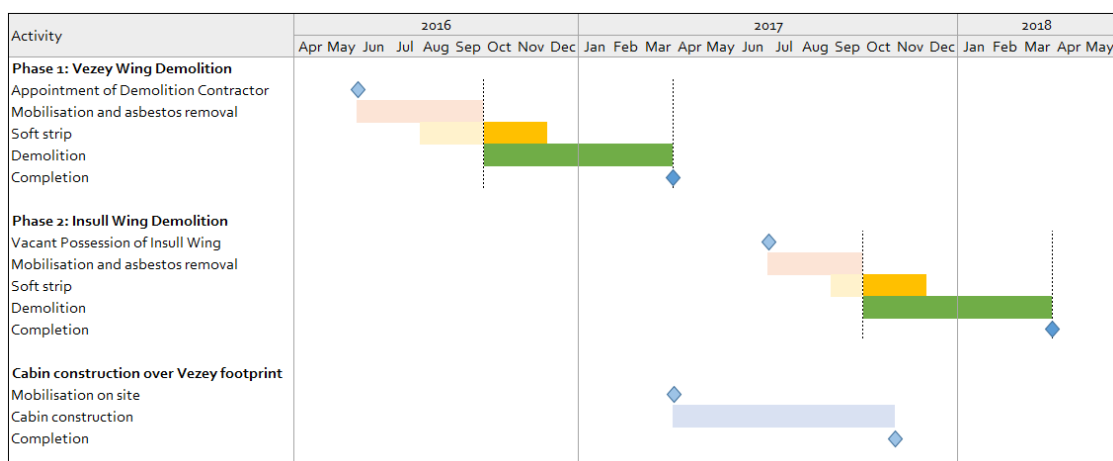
| Activity | 2016 | 2017 | 2018 |
|---|---|---|---|
| | Apr May Jun Jul Aug Sep Oct Nov Dec | Jan Feb Mar Apr May Jun Jul Aug Sep Oct Nov Dec | Jan Feb Mar Apr May |
| **Phase 1: Vezey Wing Demolition** | | | |
| Appointment of Demolition Contractor | | | |
| Mobilisation and asbestos removal | | | |
| Soft strip | | | |
| Demolition | | | |
| Completion | | | |
| **Phase 2: Insull Wing Demolition** | | | |
| Vacant Possession of Insull Wing | | | |
| Mobilisation and asbestos removal | | | |
| Soft strip | | | |
| Demolition | | | |
| Completion | | | |
| **Cabin construction over Vezey footprint** | | | |
| Mobilisation on site | | | |
| Cabin construction | | | |
| Completion | | | |